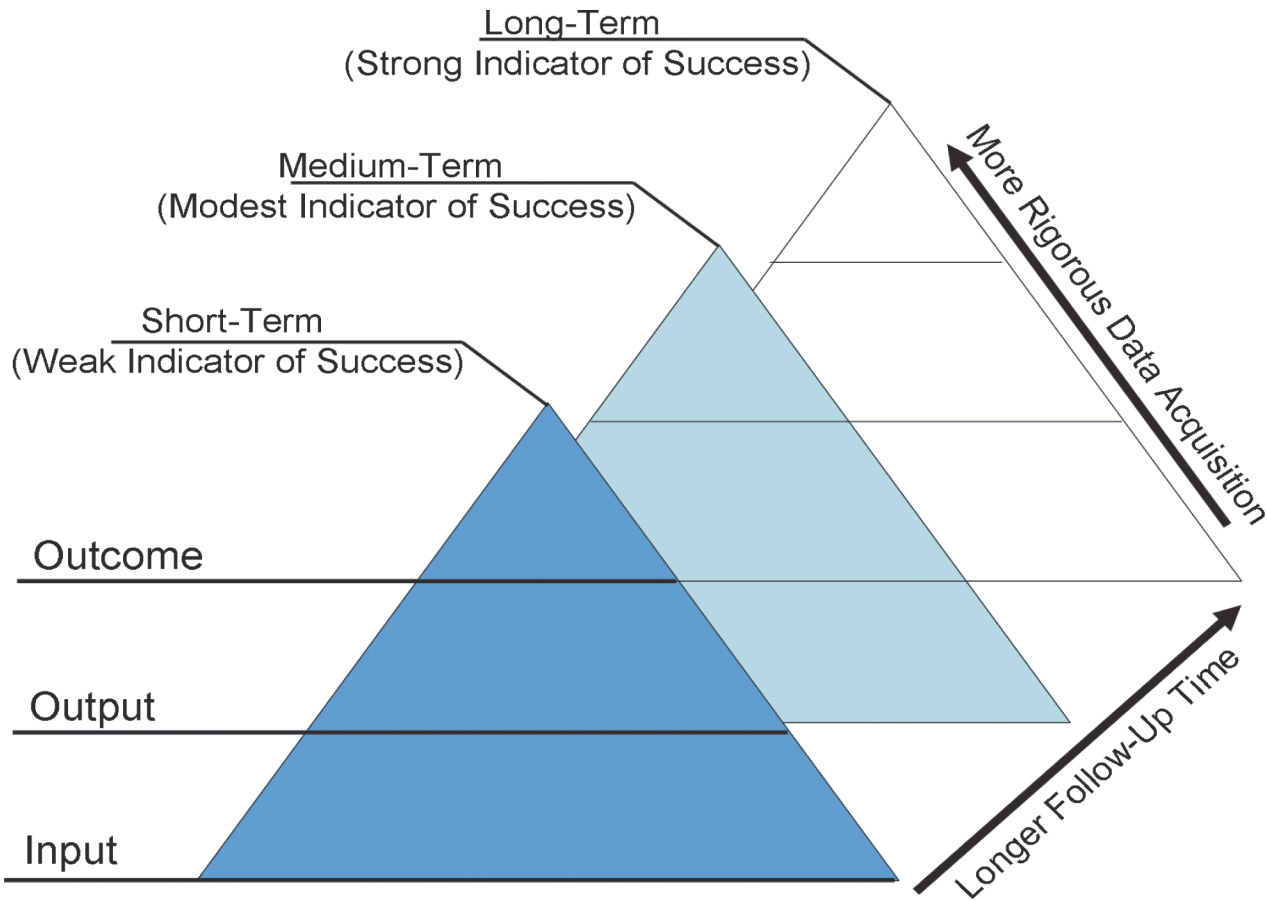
Long-Term
(Strong Indicator of Success)

Medium-Term
(Modest Indicator of Success)

Short-Term
(Weak Indicator of Success)

More Rigorous Data Acquisition

Outcome

Output

Input

Longer Follow-Up Time